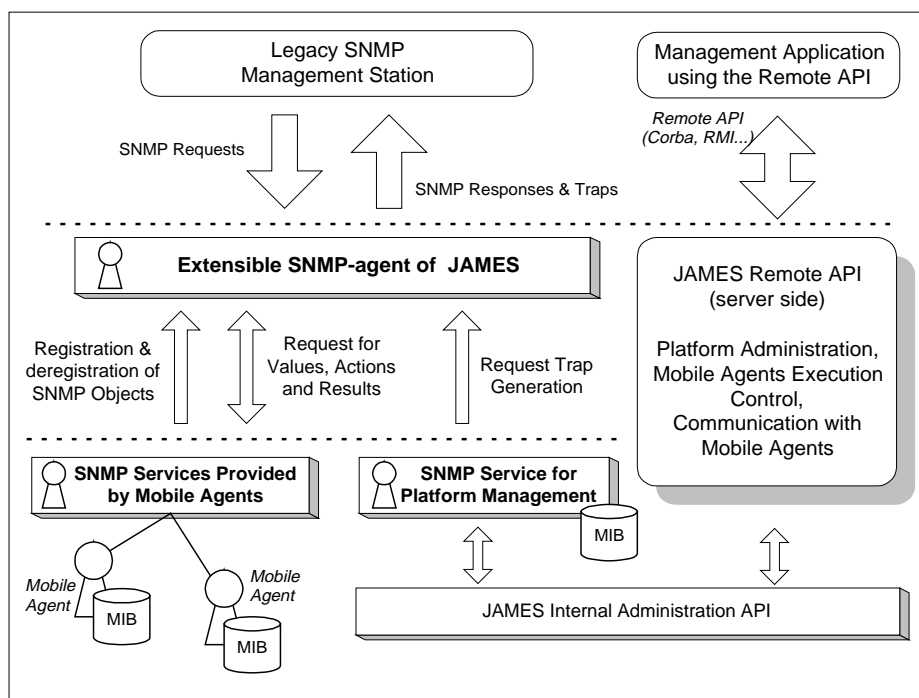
Legacy SNMP Management Station

Management Application using the Remote API

Remote API (Corba, RMI...)

SNMP Requests

SNMP Responses & Traps

Extensible SNMP-agent of JAMES

JAMES Remote API (server side)

Platform Administration, Mobile Agents Execution Control, Communication with Mobile Agents

Registration & deregistration of SNMP Objects

Request for Values, Actions and Results

Request Trap Generation

SNMP Services Provided by Mobile Agents

SNMP Service for Platform Management

MIB

Mobile Agent

MIB

Mobile Agent

MIB

JAMES Internal Administration API